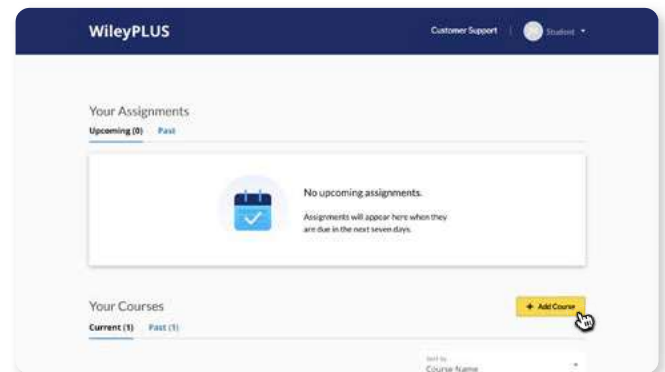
WileyPLUS

Customer Support | Student ▾

Your Assignments

Upcoming (0) Past

No upcoming assignments.

Assignments will appear here when they are due in the next seven days.

Your Courses

+ Add Course

Current (1) Past (1)

Sort by
Course Name